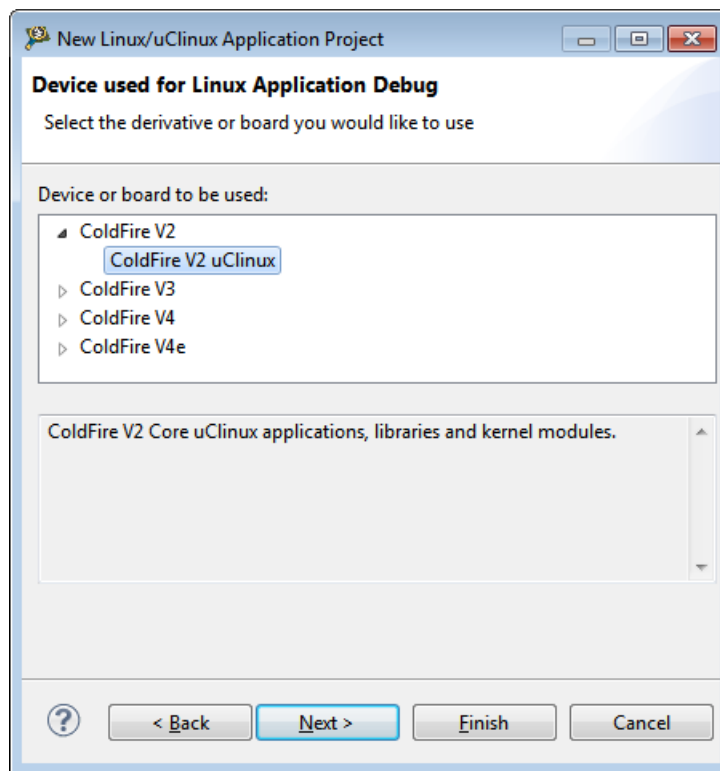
New Linux/uClinux Application Project

Device used for Linux Application Debug

Select the derivative or board you would like to use

Device or board to be used:

ColdFire V2
ColdFire V2 uClinux
ColdFire V3
ColdFire V4
ColdFire V4e

ColdFire V2 Core uClinux applications, libraries and kernel modules.

?

< Back

Next >

Finish

Cancel